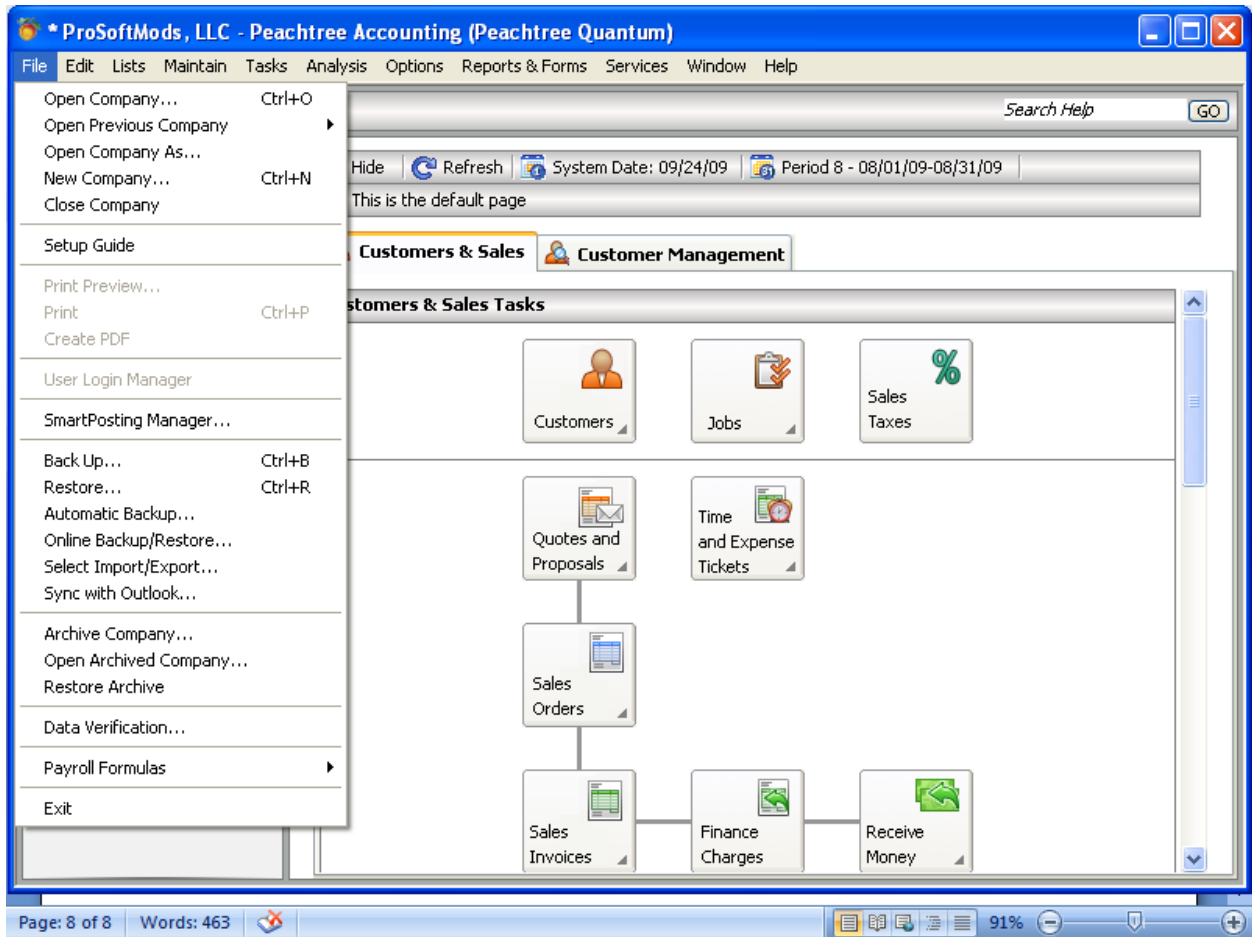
* ProSoftMods, LLC - Peachtree Accounting (Peachtree Quantum)

File Edit Lists Maintain Tasks Analysis Options Reports & Forms Services Window Help

Open Company... Ctrl+O
Open Previous Company
Open Company As...
New Company... Ctrl+N
Close Company

Setup Guide

Print Preview...
Print Ctrl+P
Create PDF

User Login Manager

SmartPosting Manager...

Back Up... Ctrl+B
Restore... Ctrl+R
Automatic Backup...
Online Backup/Restore...
Select Import/Export...
Sync with Outlook...

Archive Company...
Open Archived Company...
Restore Archive

Data Verification...

Payroll Formulas

Exit

Search Help GO

Hide Refresh System Date: 09/24/09 Period 8 - 08/01/09-08/31/09

This is the default page

Customers & Sales Customer Management

stomers & Sales Tasks

Customers

Jobs

Sales Taxes

Quotes and Proposals

Time and Expense Tickets

Sales Orders

Sales Invoices

Finance Charges

Receive Money

Page: 8 of 8 Words: 463

91%